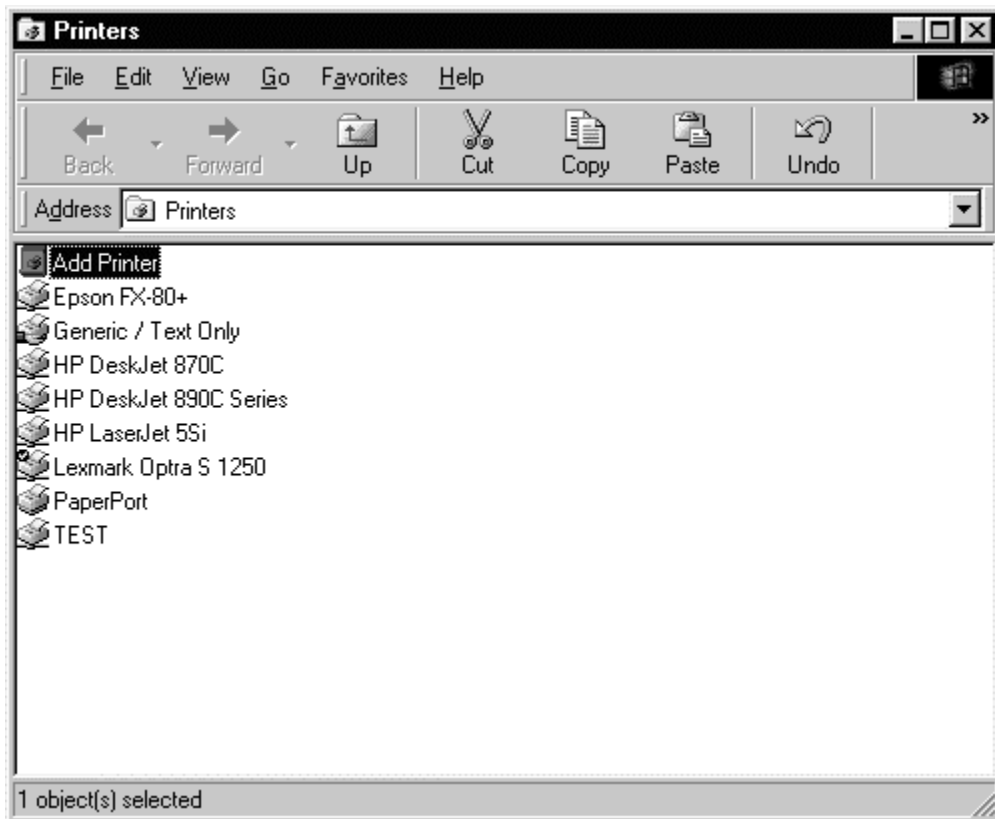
Printers

File Edit View Go Favorites Help

Back Forward Up Cut Copy Paste Undo

Address Printers

Add Printer
Epson FX-80+
Generic / Text Only
HP DeskJet 870C
HP DeskJet 890C Series
HP LaserJet 5Si
Lexmark Optra S 1250
PaperPort
TEST

1 object(s) selected